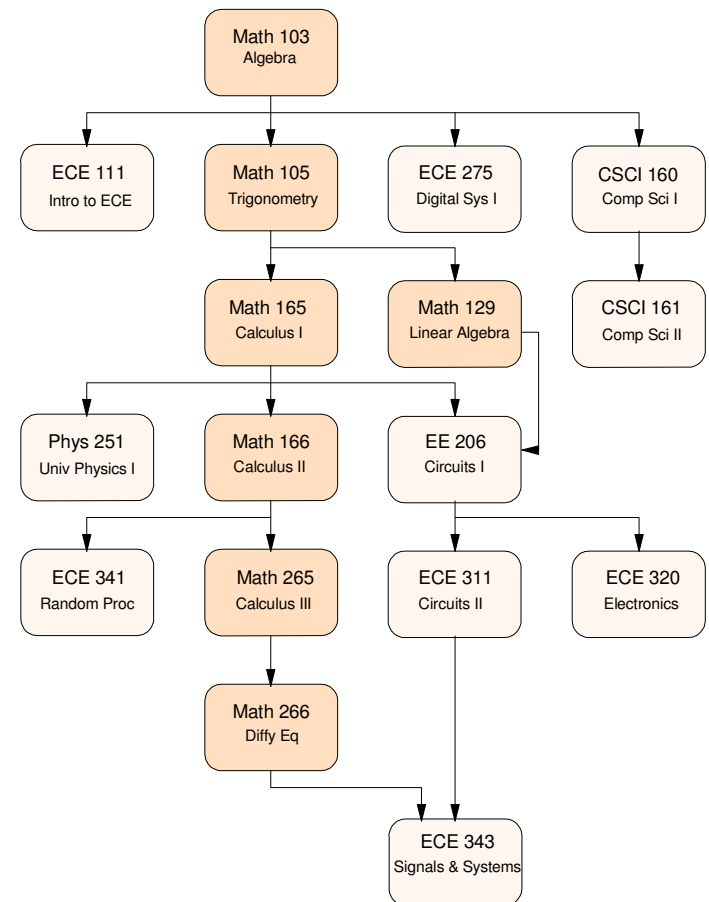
Math 103
Algebra

ECE 111
Intro to ECE

Math 105
Trigonometry

ECE 275
Digital Sys I

CSCI 160
Comp Sci I

Math 165
Calculus I

Math 129
Linear Algebra

CSCI 161
Comp Sci II

Phys 251
Univ Physics I

Math 166
Calculus II

EE 206
Circuits I

ECE 341
Random Proc

Math 265
Calculus III

ECE 311
Circuits II

ECE 320
Electronics

Math 266
Diffy Eq

ECE 343
Signals & Systems